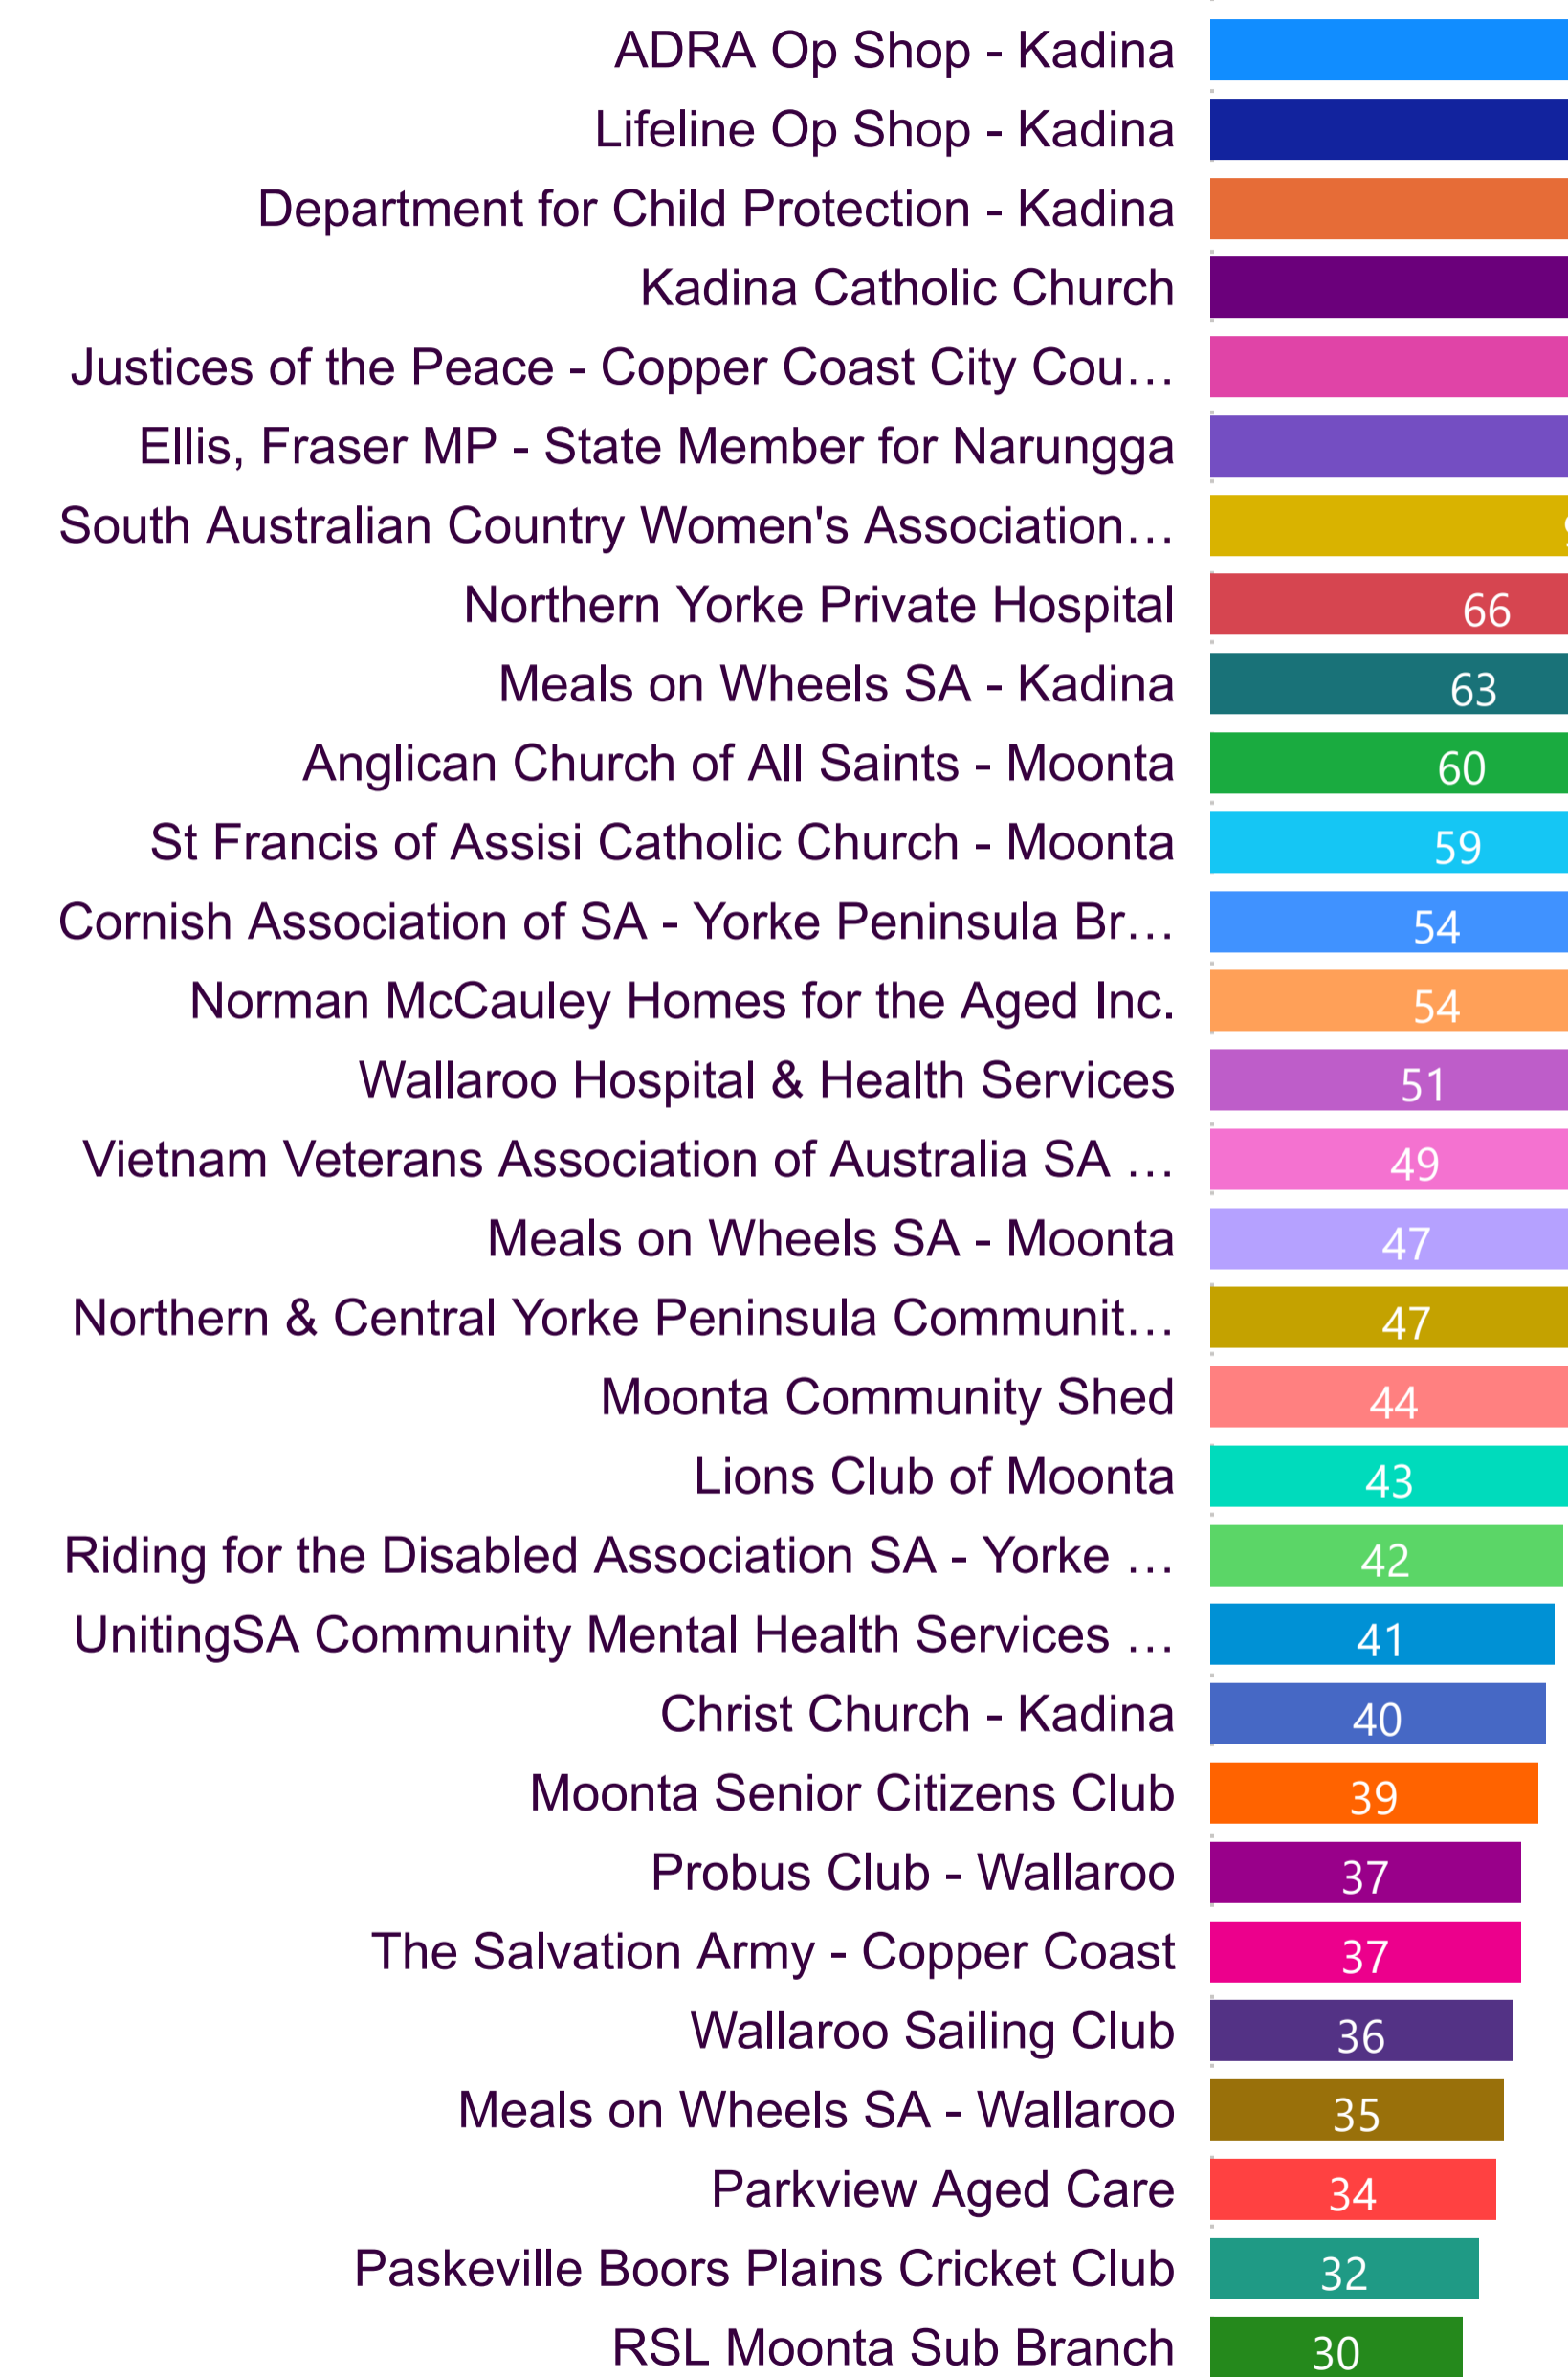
| | |
|---|---|
| ADRA Op Shop - Kadina | |
| Lifeline Op Shop - Kadina | |
| Department for Child Protection - Kadina | |
| Kadina Catholic Church | |
| Justices of the Peace - Copper Coast City Cou… | |
| Ellis, Fraser MP - State Member for Narungga | |
| South Australian Country Women's Association… | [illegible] |
| Northern Yorke Private Hospital | 66 |
| Meals on Wheels SA - Kadina | 63 |
| Anglican Church of All Saints - Moonta | 60 |
| St Francis of Assisi Catholic Church - Moonta | 59 |
| Cornish Association of SA - Yorke Peninsula Br… | 54 |
| Norman McCauley Homes for the Aged Inc. | 54 |
| Wallaroo Hospital & Health Services | 51 |
| Vietnam Veterans Association of Australia SA … | 49 |
| Meals on Wheels SA - Moonta | 47 |
| Northern & Central Yorke Peninsula Communit… | 47 |
| Moonta Community Shed | 44 |
| Lions Club of Moonta | 43 |
| Riding for the Disabled Association SA - Yorke … | 42 |
| UnitingSA Community Mental Health Services … | 41 |
| Christ Church - Kadina | 40 |
| Moonta Senior Citizens Club | 39 |
| Probus Club - Wallaroo | 37 |
| The Salvation Army - Copper Coast | 37 |
| Wallaroo Sailing Club | 36 |
| Meals on Wheels SA - Wallaroo | 35 |
| Parkview Aged Care | 34 |
| Paskeville Boors Plains Cricket Club | 32 |
| RSL Moonta Sub Branch | 30 |